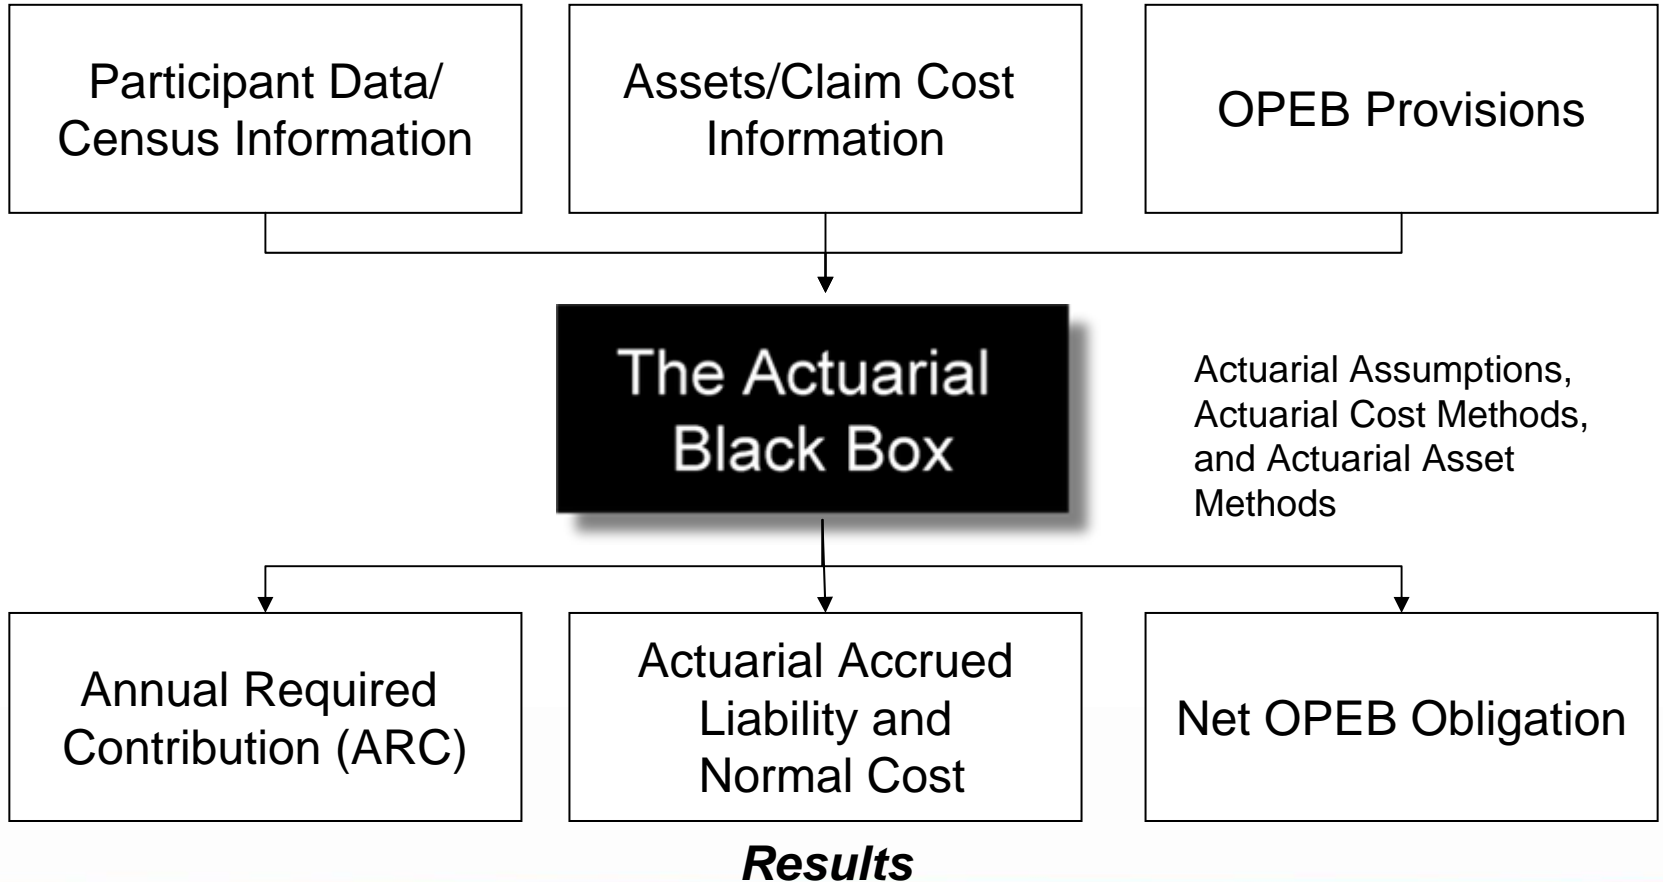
Participant Data/ Census Information

Assets/Claim Cost Information

OPEB Provisions

The Actuarial Black Box

Actuarial Assumptions, Actuarial Cost Methods, and Actuarial Asset Methods

Annual Required Contribution (ARC)

Actuarial Accrued Liability and Normal Cost

Net OPEB Obligation

***Results***